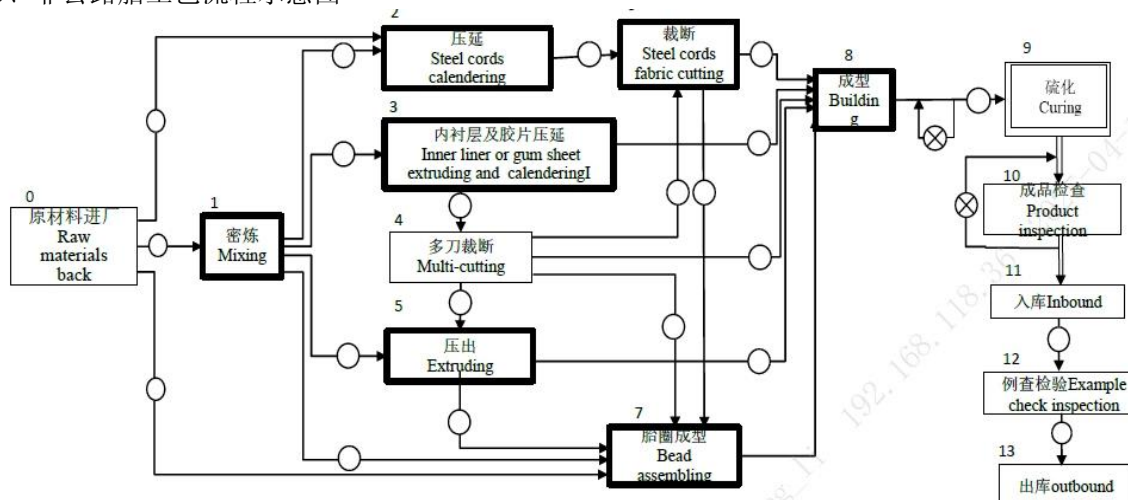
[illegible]
2
压延
Steel cords calendering
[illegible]
裁断
Steel cords fabric cutting
8
成型
Buildin g
9
硫化
Curing
3
内衬层及胶片压延
Inner liner or gum sheet extruding and calenderingI
10
成品检查
Product inspection
0
原材料进厂
Raw materials back
1
密炼
Mixing
4
多刀裁断
Multi-cutting
11
入库Inbound
5
压出
Extruding
12
例查检验Example check inspection
7
胎圈成型
Bead assembling
13
出库outbound
192.168.118.36